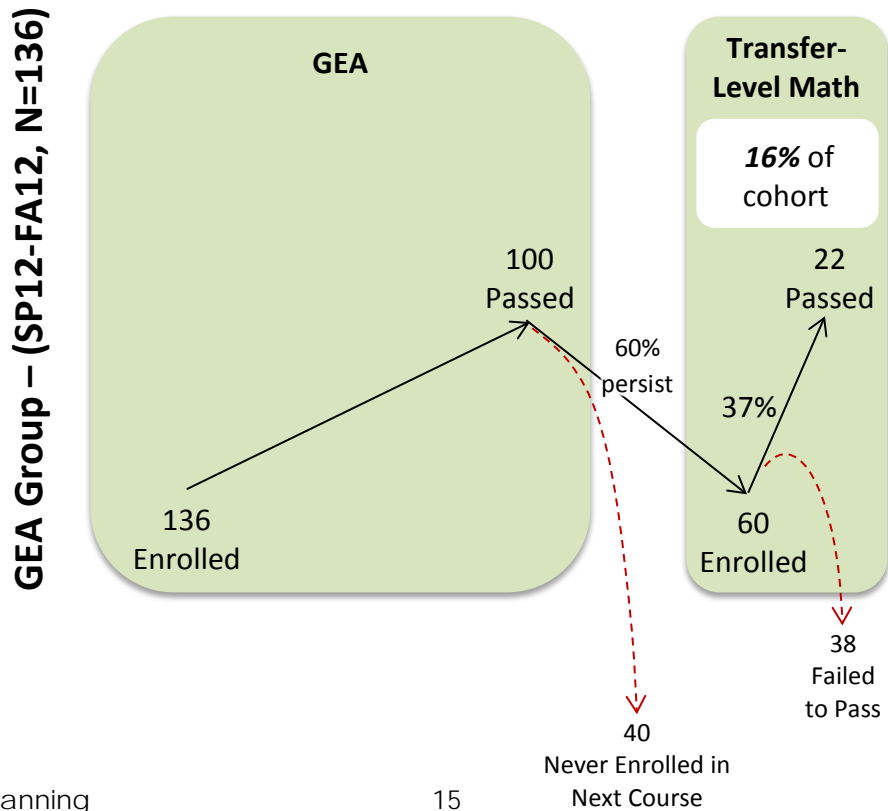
GEA Group – (SP12-FA12, N=136)

GEA

Transfer-Level Math

16% of cohort

136 Enrolled

100 Passed

60% persist

37%

60 Enrolled

22 Passed

40 Never Enrolled in Next Course

38 Failed to Pass

anning

15